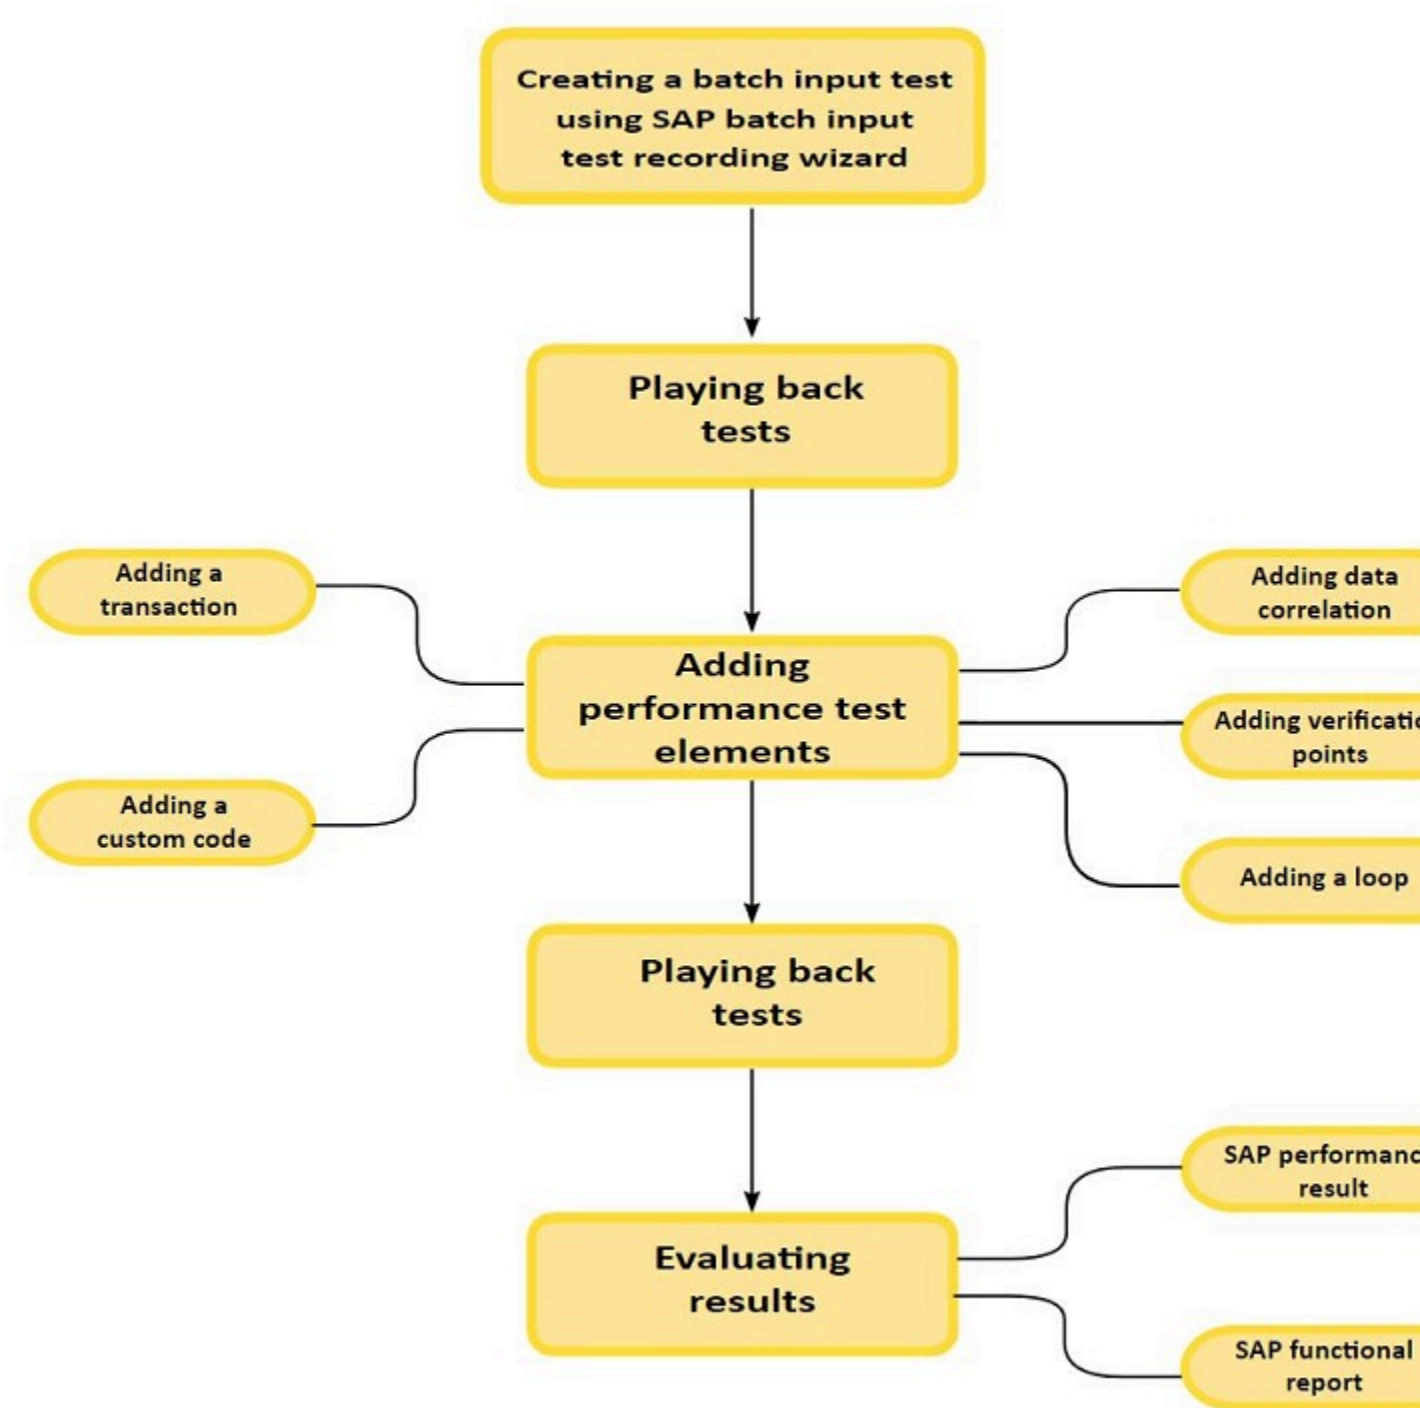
Creating a batch input test using SAP batch input test recording wizard

Playing back tests

Adding a transaction

Adding data correlation

Adding performance test elements

Adding verificati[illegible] points

Adding a custom code

Adding a loop

Playing back tests

SAP performanc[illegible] result

Evaluating results

SAP functional report